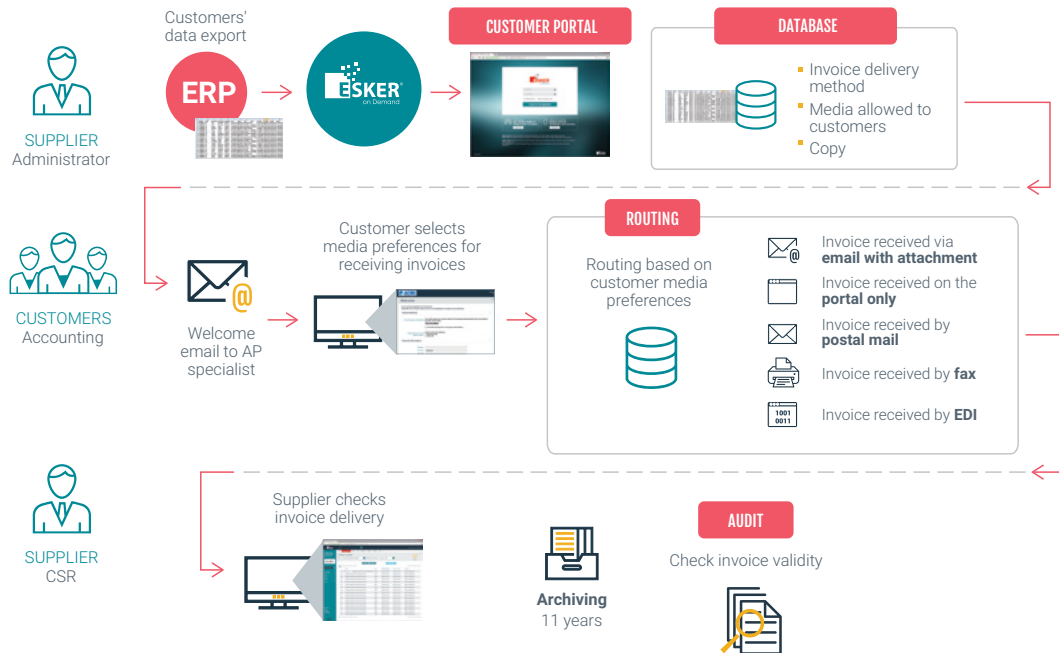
SUPPLIER
Administrator

Customers' data export

ERP

ESKER on Demand

CUSTOMER PORTAL

DATABASE

Invoice delivery method
Media allowed to customers
Copy

CUSTOMERS
Accounting

Welcome email to AP specialist

Customer selects media preferences for receiving invoices

ROUTING

Routing based on customer media preferences

Invoice received via **email with attachment**
Invoice received on the **portal only**
Invoice received by **postal mail**
Invoice received by **fax**
Invoice received by **EDI**

1001
0011

SUPPLIER
CSR

Supplier checks invoice delivery

**Archiving**
11 years

AUDIT

Check invoice validity